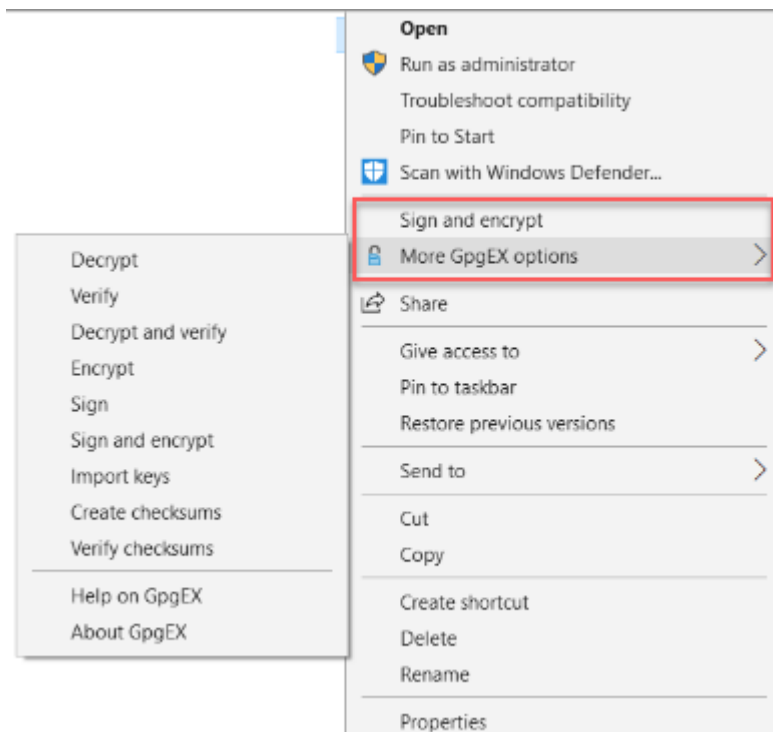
Open
Run as administrator
Troubleshoot compatibility
Pin to Start
Scan with Windows Defender...
Sign and encrypt
More GpgEX options
Share
Give access to
Pin to taskbar
Restore previous versions
Send to
Cut
Copy
Create shortcut
Delete
Rename
Properties

Decrypt
Verify
Decrypt and verify
Encrypt
Sign
Sign and encrypt
Import keys
Create checksums
Verify checksums
Help on GpgEX
About GpgEX